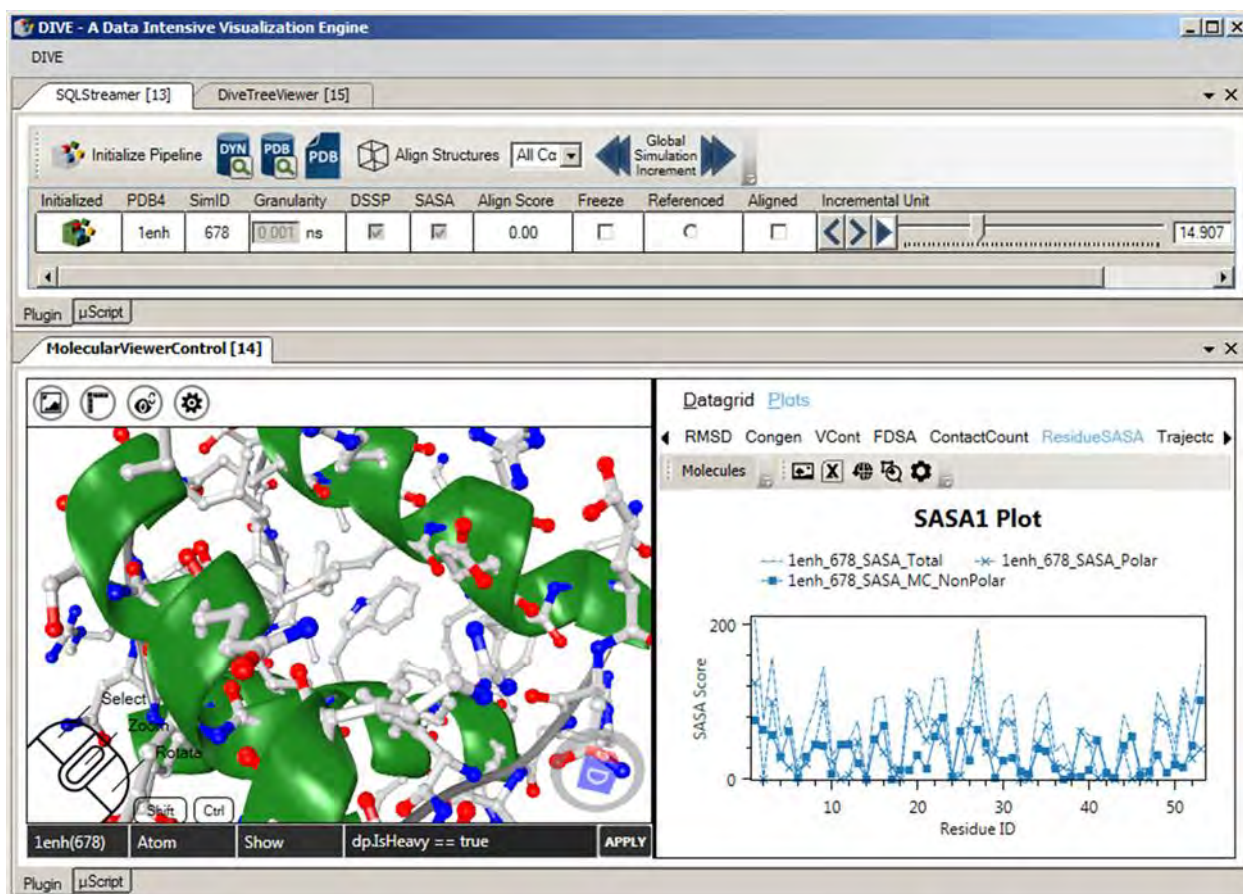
DIVE - A Data Intensive Visualization Engine

DIVE

SQLStreamer [13]   DiveTreeViewer [15]

Initialize Pipeline   DYN   PDB   PDB   Align Structures   All Cα   Global Simulation Increment

| Initialized | PDB4 | SimID | Granularity | DSSP | SASA | Align Score | Freeze | Referenced | Aligned | Incremental Unit |
|---|---|---|---|---|---|---|---|---|---|---|
| | 1enh | 678 | 0.001 ns | | | 0.00 | | | | 14.907 |

Plugin   µScript

MolecularViewerControl [14]

Select
Zoom
Rotate
Shift   Ctrl

1enh(678)   Atom   Show   dp.IsHeavy == true   APPLY

Datagrid   Plots

RMSD   Congen   VCont   FDSA   ContactCount   ResidueSASA   Trajecto

Molecules

SASA1 Plot

1enh_678_SASA_Total   1enh_678_SASA_Polar
1enh_678_SASA_MC_NonPolar

200
0
SASA Score
10   20   30   40   50
Residue ID

Plugin   µScript